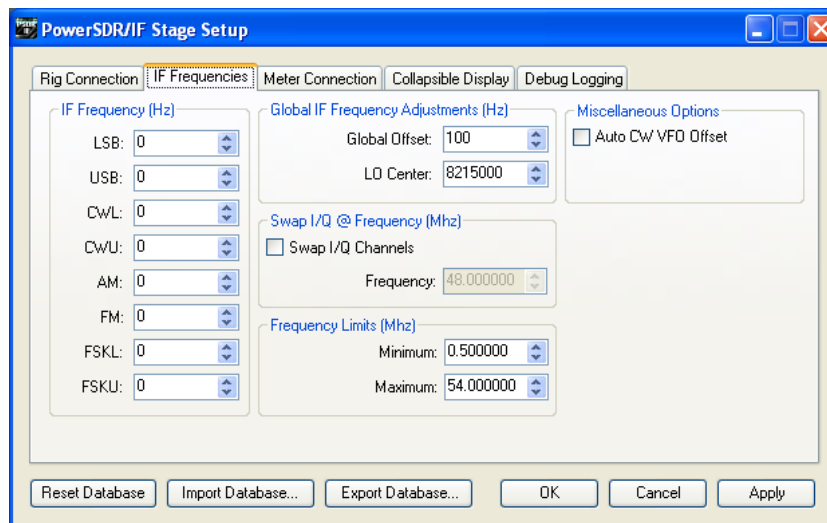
PowerSDR/IF Stage Setup

Rig Connection | IF Frequencies | Meter Connection | Collapsible Display | Debug Logging

IF Frequency (Hz)
LSB: 0
USB: 0
CWL: 0
CWU: 0
AM: 0
FM: 0
FSKL: 0
FSKU: 0

Global IF Frequency Adjustments (Hz)
Global Offset: 100
LO Center: 8215000

Swap I/Q @ Frequency (Mhz)
Swap I/Q Channels
Frequency: 48.000000

Frequency Limits (Mhz)
Minimum: 0.500000
Maximum: 54.000000

Miscellaneous Options
Auto CW VFO Offset

Reset Database
Import Database...
Export Database...
OK
Cancel
Apply